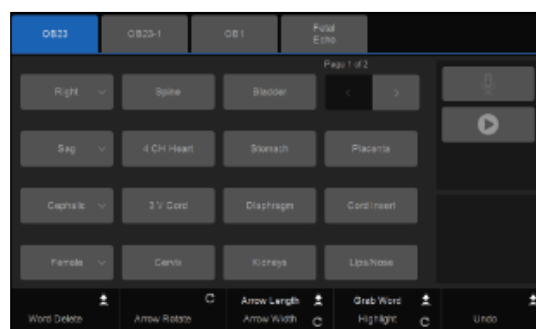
OB23 OB23-1 OB1 Fetal Echo

Page 1 of 2

Right Spine Bladder < >

Sag 4 CH Heart Stomach Placenta

Cephalic 3 V Cord Diaphragm Cord Insert

Female Cervix Kidneys Lips/Nose

Word Delete | Arrow Rotate | Arrow Length Arrow Width | Grab Word Highlight | Undo